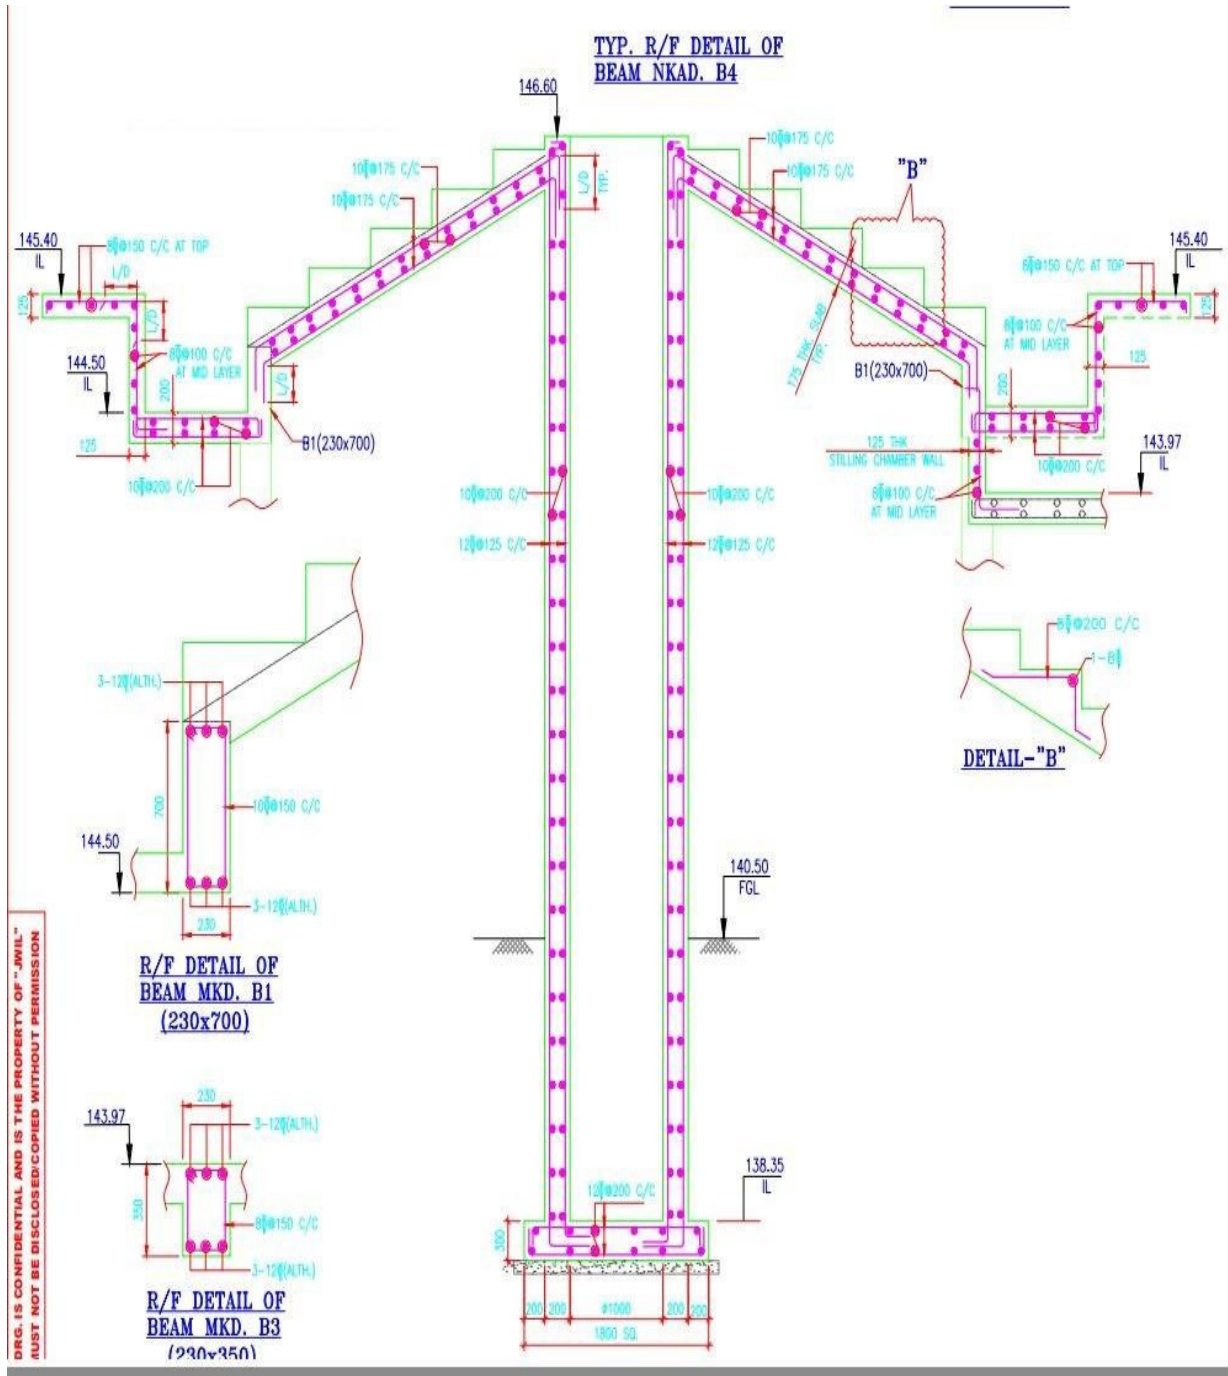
TYP. R/F DETAIL OF BEAM NKAD. B4

146.60

10ɸ@175 C/C
10ɸ@175 C/C
L/D TYP.
10ɸ@175 C/C
10ɸ@175 C/C
"B"

145.40
IL
8ɸ@150 C/C AT TOP
L/D
125
L/D
8ɸ@100 C/C AT MID LAYER
144.50
IL
200
L/D
125
B1(230x700)
10ɸ@200 C/C

175 THK SLAB TYP.
145.40
IL
8ɸ@150 C/C AT TOP
125
8ɸ@100 C/C AT MID LAYER
125
B1(230x700)
200
125 THK STILLING CHAMBER WALL
10ɸ@200 C/C
143.97
IL
8ɸ@100 C/C AT MID LAYER

10ɸ@200 C/C
12ɸ@125 C/C
10ɸ@200 C/C
12ɸ@125 C/C

8ɸ@200 C/C
1-8ɸ
DETAIL-"B"

3-12ɸ(ALTH.)
700
10ɸ@150 C/C
144.50
3-12ɸ(ALTH.)
230

R/F DETAIL OF BEAM MKD. B1 (230x700)

140.50
FGL

230
143.97
3-12ɸ(ALTH.)
350
8ɸ@150 C/C
3-12ɸ(ALTH.)

R/F DETAIL OF BEAM MKD. B3 (230x350)

138.35
IL
12ɸ@200 C/C
300
200 200 ɸ1000 200 200
1800 SQ.

DRG. IS CONFIDENTIAL AND IS THE PROPERTY OF "JWIL" MUST NOT BE DISCLOSED/COPIED WITHOUT PERMISSION